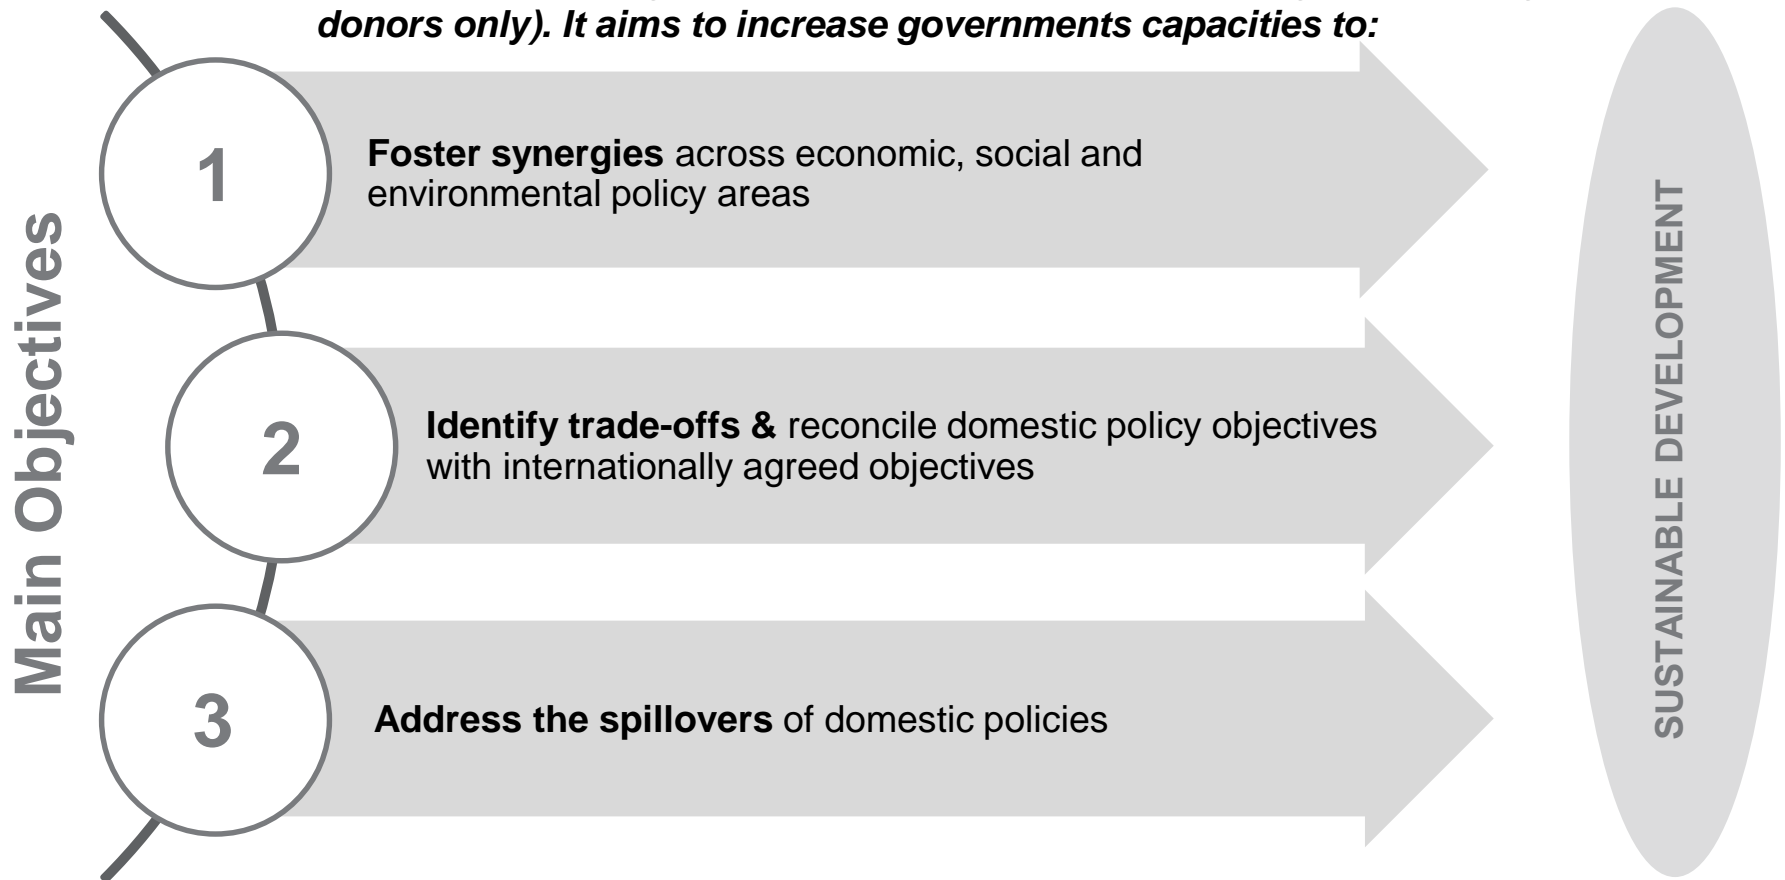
donors only). It aims to increase governments capacities to:

Main Objectives

1

**Foster synergies** across economic, social and environmental policy areas

2

**Identify trade-offs &** reconcile domestic policy objectives with internationally agreed objectives

3

**Address the spillovers** of domestic policies

SUSTAINABLE DEVELOPMENT